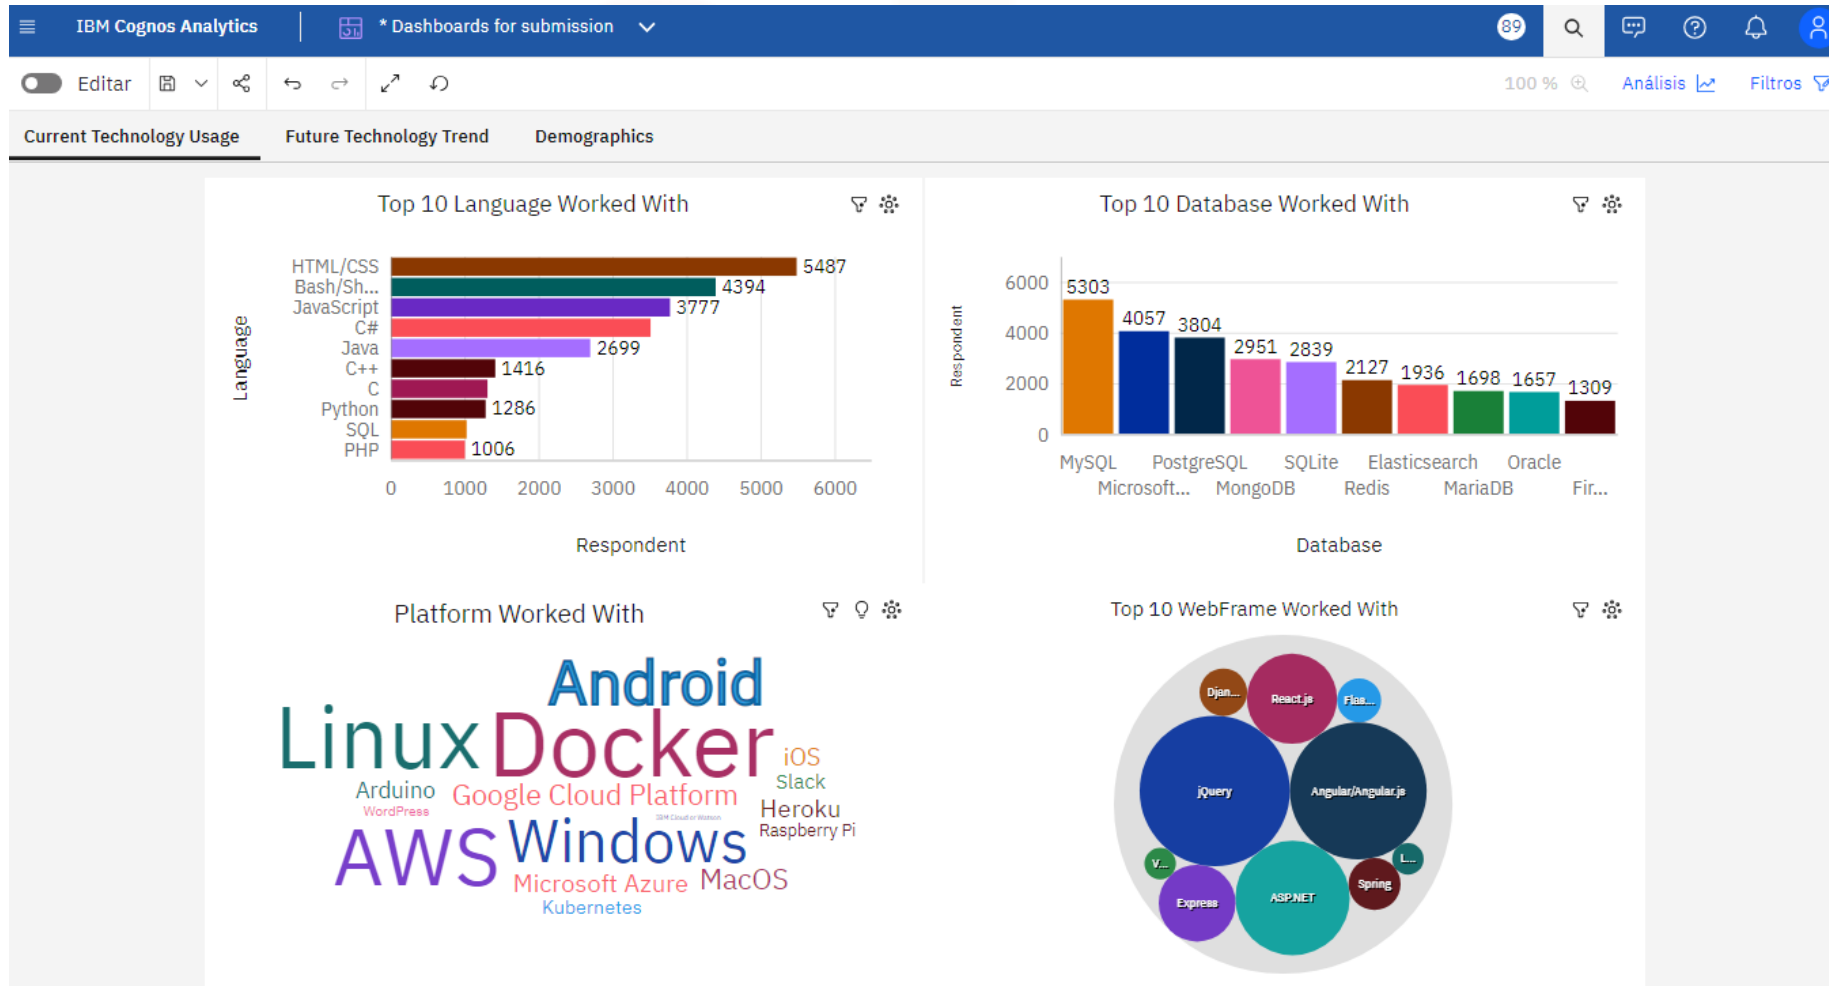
IBM Cognos Analytics | * Dashboards for submission

89

Editar

100 % Análisis Filtros

Current Technology Usage Future Technology Trend Demographics

Top 10 Language Worked With

Language

HTML/CSS 5487
Bash/Sh... 4394
JavaScript 3777
C#
Java 2699
C++ 1416
C
Python 1286
SQL
PHP 1006

0 1000 2000 3000 4000 5000 6000

Respondent

Top 10 Database Worked With

Respondent

6000
4000
2000
0

5303 4057 3804 2951 2839 2127 1936 1698 1657 1309

MySQL Microsoft... PostgreSQL MongoDB SQLite Redis Elasticsearch MariaDB Oracle Fir...

Database

Platform Worked With

Android
Linux Docker iOS
Slack
Arduino Google Cloud Platform Heroku
WordPress IBM Cloud or Watson Raspberry Pi
AWS Windows
Microsoft Azure MacOS
Kubernetes

Top 10 WebFrame Worked With

Djan... React.js Flas...
jQuery Angular/Angular.js
V... L...
Express ASP.NET Spring